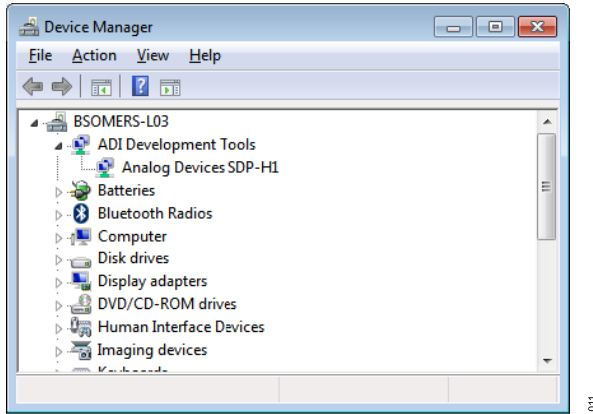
Device Manager

File Action View Help

BSOMERS-L03
ADI Development Tools
Analog Devices SDP-H1
Batteries
Bluetooth Radios
Computer
Disk drives
Display adapters
DVD/CD-ROM drives
Human Interface Devices
Imaging devices
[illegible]

011